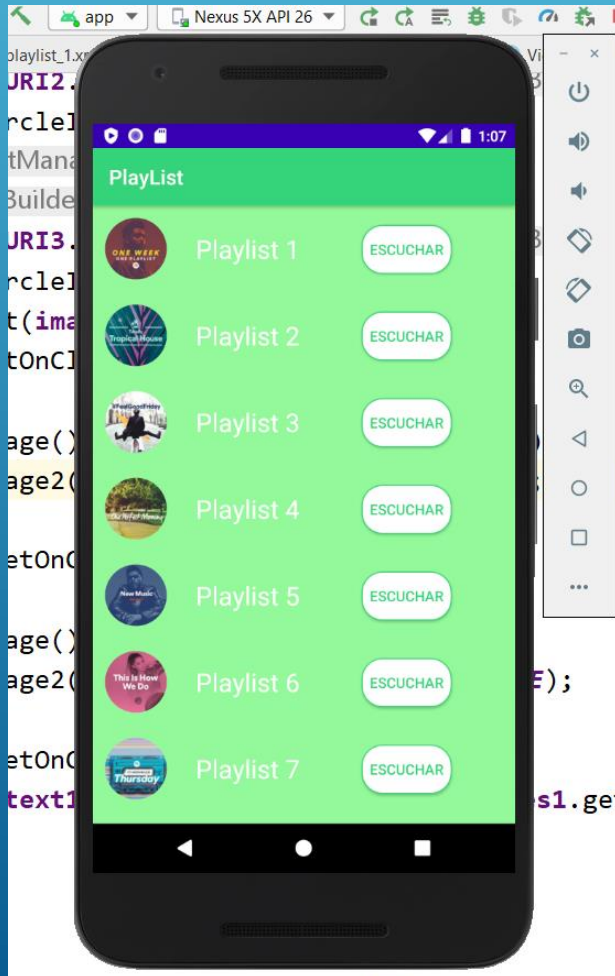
app ▼ Nexus 5X API 26 ▼

playlist_1.x

URI2.
rcleI
tMana
Builde
URI3.
rcleI
t(ima
tOnCl

age()
age2(

etOnC

age()
age2( F);

etOnC
text1 s1.ge

1:07

PlayList

ONE WEEK
Playlist 1
ESCUCHAR

Tropical House
Playlist 2
ESCUCHAR

Playlist 3
ESCUCHAR

Playlist 4
ESCUCHAR

New Music
Playlist 5
ESCUCHAR

This Is How We Do
Playlist 6
ESCUCHAR

Thursday
Playlist 7
ESCUCHAR